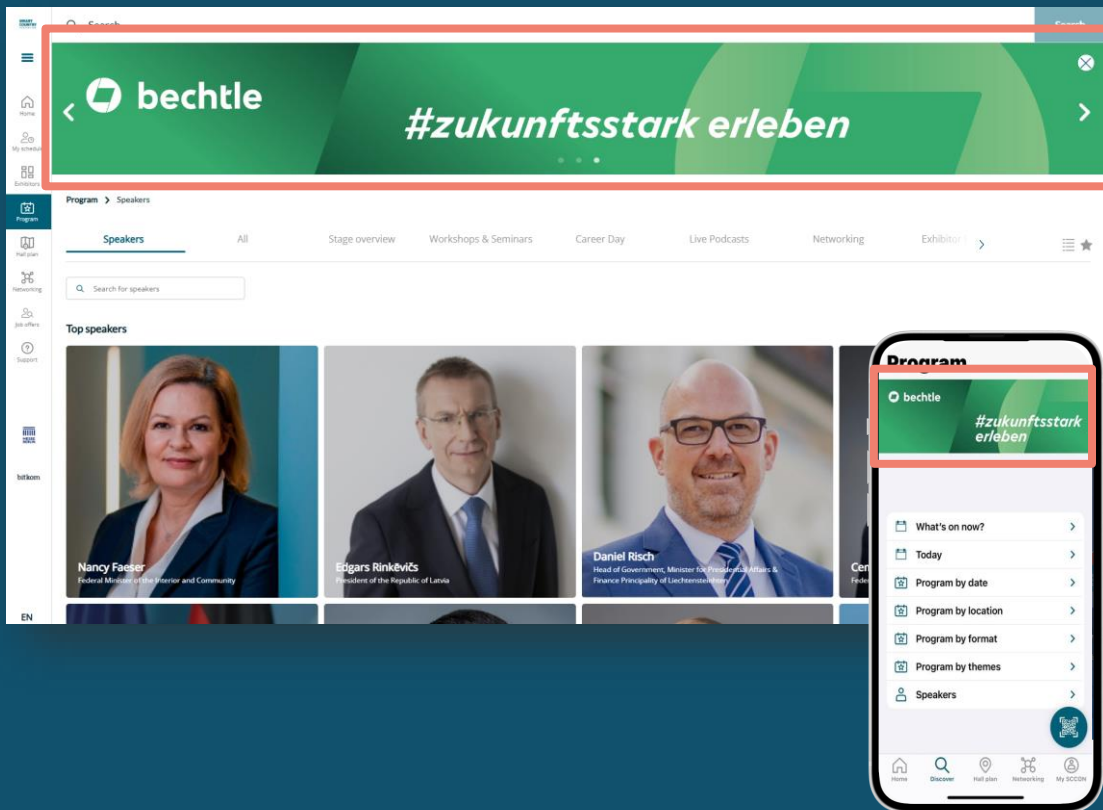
Search

Search

Home

My schedule

Exhibitors

Program

Hall plan

Networking

Job offers

Support

bitkom

EN

bechtle

#zukunftsstark erleben

Program > Speakers

Speakers | All | Stage overview | Workshops & Seminars | Career Day | Live Podcasts | Networking | Exhibitor

Search for speakers

Top speakers

Nancy Faeser
Federal Minister of the Interior and Community

Edgars Rinkēvičs
President of the Republic of Latvia

Daniel Risch
Head of Government, Minister for Presidential Affairs & Finance Principality of Liechtenstein

Cen
Feder

Program

bechtle

#zukunftsstark erleben

What's on now?

Today

Program by date

Program by location

Program by format

Program by themes

Speakers

Home | Discover | Hall plan | Networking | My SCCON